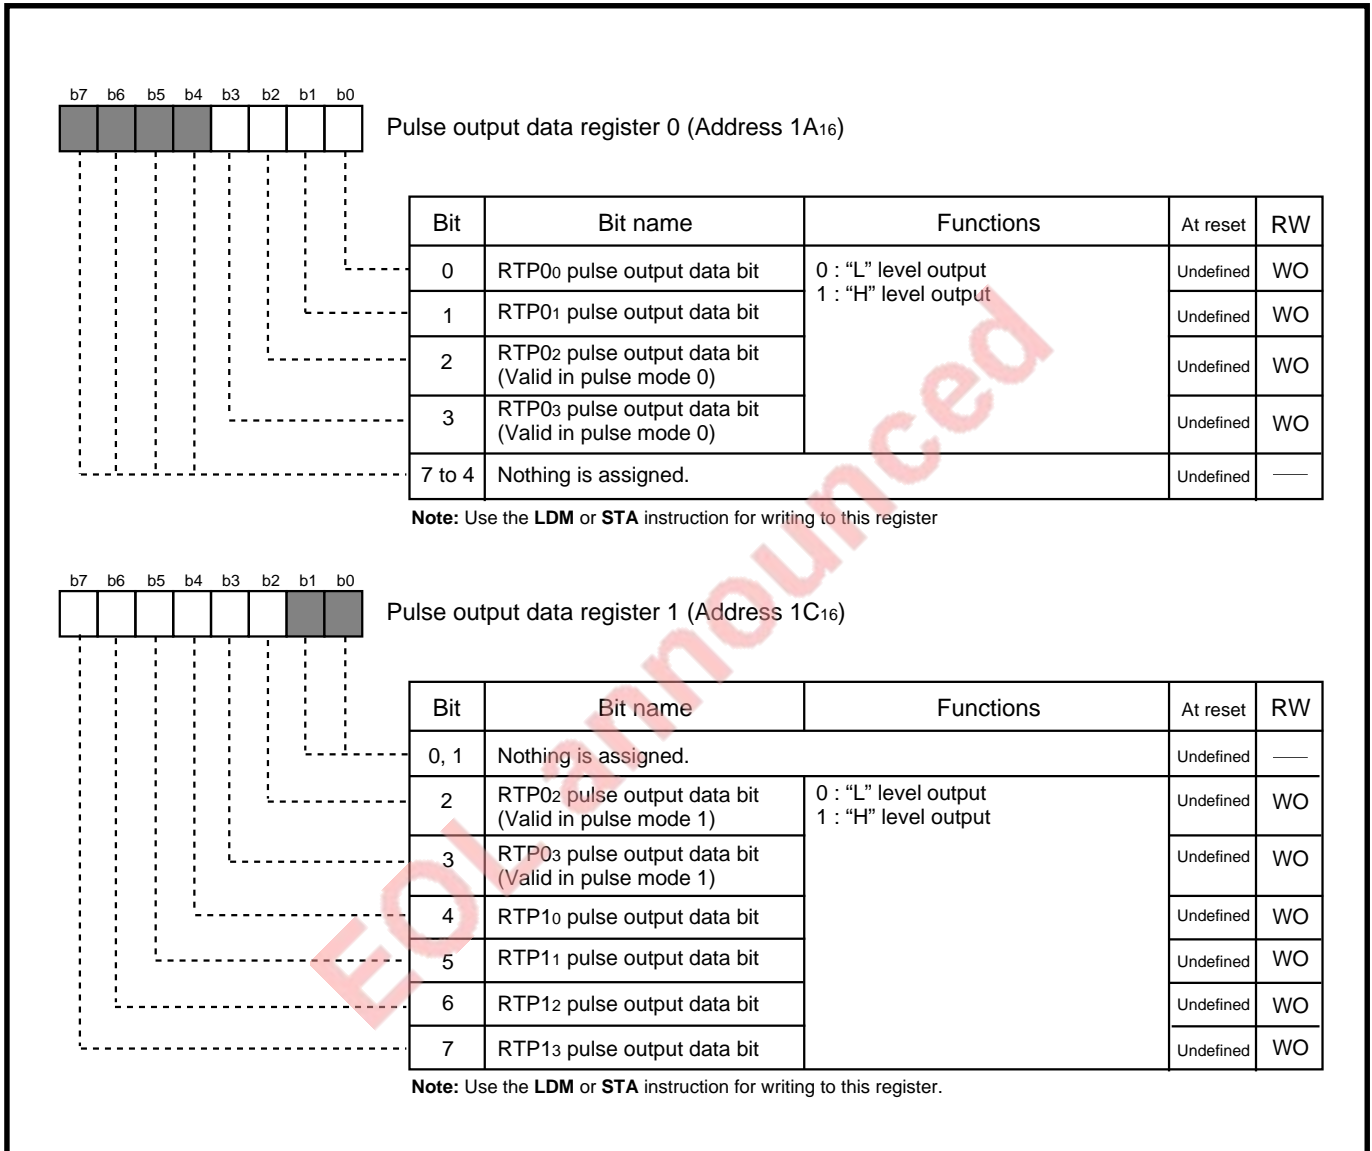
b7 b6 b5 b4 b3 b2 b1 b0

Pulse output data register 0 (Address $1A_{16}$)

| Bit | Bit name | Functions | At reset | RW |
|---|---|---|---|---|
| 0 | RTP$0_0$ pulse output data bit | 0 : “L” level output 1 : “H” level output | Undefined | WO |
| 1 | RTP$0_1$ pulse output data bit | | Undefined | WO |
| 2 | RTP$0_2$ pulse output data bit (Valid in pulse mode 0) | | Undefined | WO |
| 3 | RTP$0_3$ pulse output data bit (Valid in pulse mode 0) | | Undefined | WO |
| 7 to 4 | Nothing is assigned. | | Undefined | — |

**Note:** Use the **LDM** or **STA** instruction for writing to this register

b7 b6 b5 b4 b3 b2 b1 b0

Pulse output data register 1 (Address $1C_{16}$)

| Bit | Bit name | Functions | At reset | RW |
|---|---|---|---|---|
| 0, 1 | Nothing is assigned. | | Undefined | — |
| 2 | RTP$0_2$ pulse output data bit (Valid in pulse mode 1) | 0 : “L” level output 1 : “H” level output | Undefined | WO |
| 3 | RTP$0_3$ pulse output data bit (Valid in pulse mode 1) | | Undefined | WO |
| 4 | RTP$1_0$ pulse output data bit | | Undefined | WO |
| 5 | RTP$1_1$ pulse output data bit | | Undefined | WO |
| 6 | RTP$1_2$ pulse output data bit | | Undefined | WO |
| 7 | RTP$1_3$ pulse output data bit | | Undefined | WO |

**Note:** Use the **LDM** or **STA** instruction for writing to this register.

EOL announced